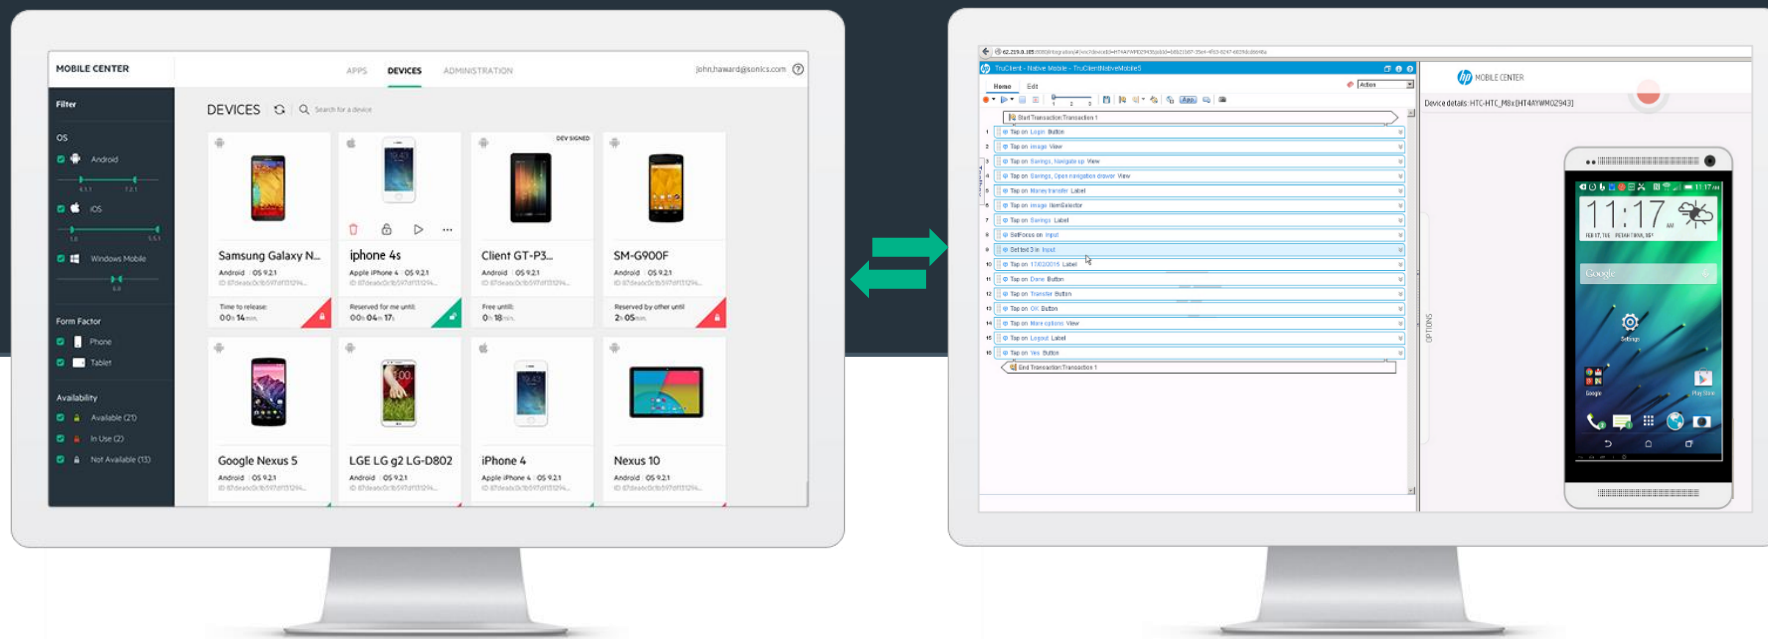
MOBILE CENTER

APPS DEVICES ADMINISTRATION

john.haward@sonics.com

Filter

OS

Android

iOS

Windows Mobile

Form Factor

Phone

Tablet

Availability

Available (21)

In Use (2)

Not Available (13)

DEVICES

Search for a device

DEV SIGNED

Samsung Galaxy N...
Android | OS 9.2.1
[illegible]
Time to release:
00h 14min

iphone 4s
Apple iPhone 4 | OS 9.2.1
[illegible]
Reserved for me until:
00h 04m 17s

Client GT-P3...
Android | OS 9.2.1
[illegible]
Free until:
0h 18m

SM-G900F
Android | OS 9.2.1
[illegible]
Reserved by other until
2h 05m

Google Nexus 5
Android | OS 9.2.1
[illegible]

LGE LG g2 LG-D802
Android | OS 9.2.1
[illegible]

iPhone 4
Apple iPhone 4 | OS 9.2.1
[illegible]

Nexus 10
Android | OS 9.2.1
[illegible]

TruClient - Native Mobile - TruClientNativeMobile5

Home Edit

Action

Start Transaction Transaction 1
1 Tap on Login Button
2 Tap on image View
3 Tap on Savings, Navigate up View
4 Tap on Savings, Open navigation drawer View
5 Tap on Money transfer Label
6 Tap on image ItemSelector
7 Tap on Savings Label
8 SetFocus on Input
9 Set text 3 in Input
10 Tap on 17/03/2016 Label
11 Tap on Done Button
12 Tap on Transfer Button
13 Tap on OK Button
14 Tap on More options View
15 Tap on Logout Label
16 Tap on Yes Button
End Transaction Transaction 1

OPTIONS

MOBILE CENTER

Device details: HTC-HTC_M8x(HT4AYWM02943)

11:17

Google

Settings

Google

Play Store